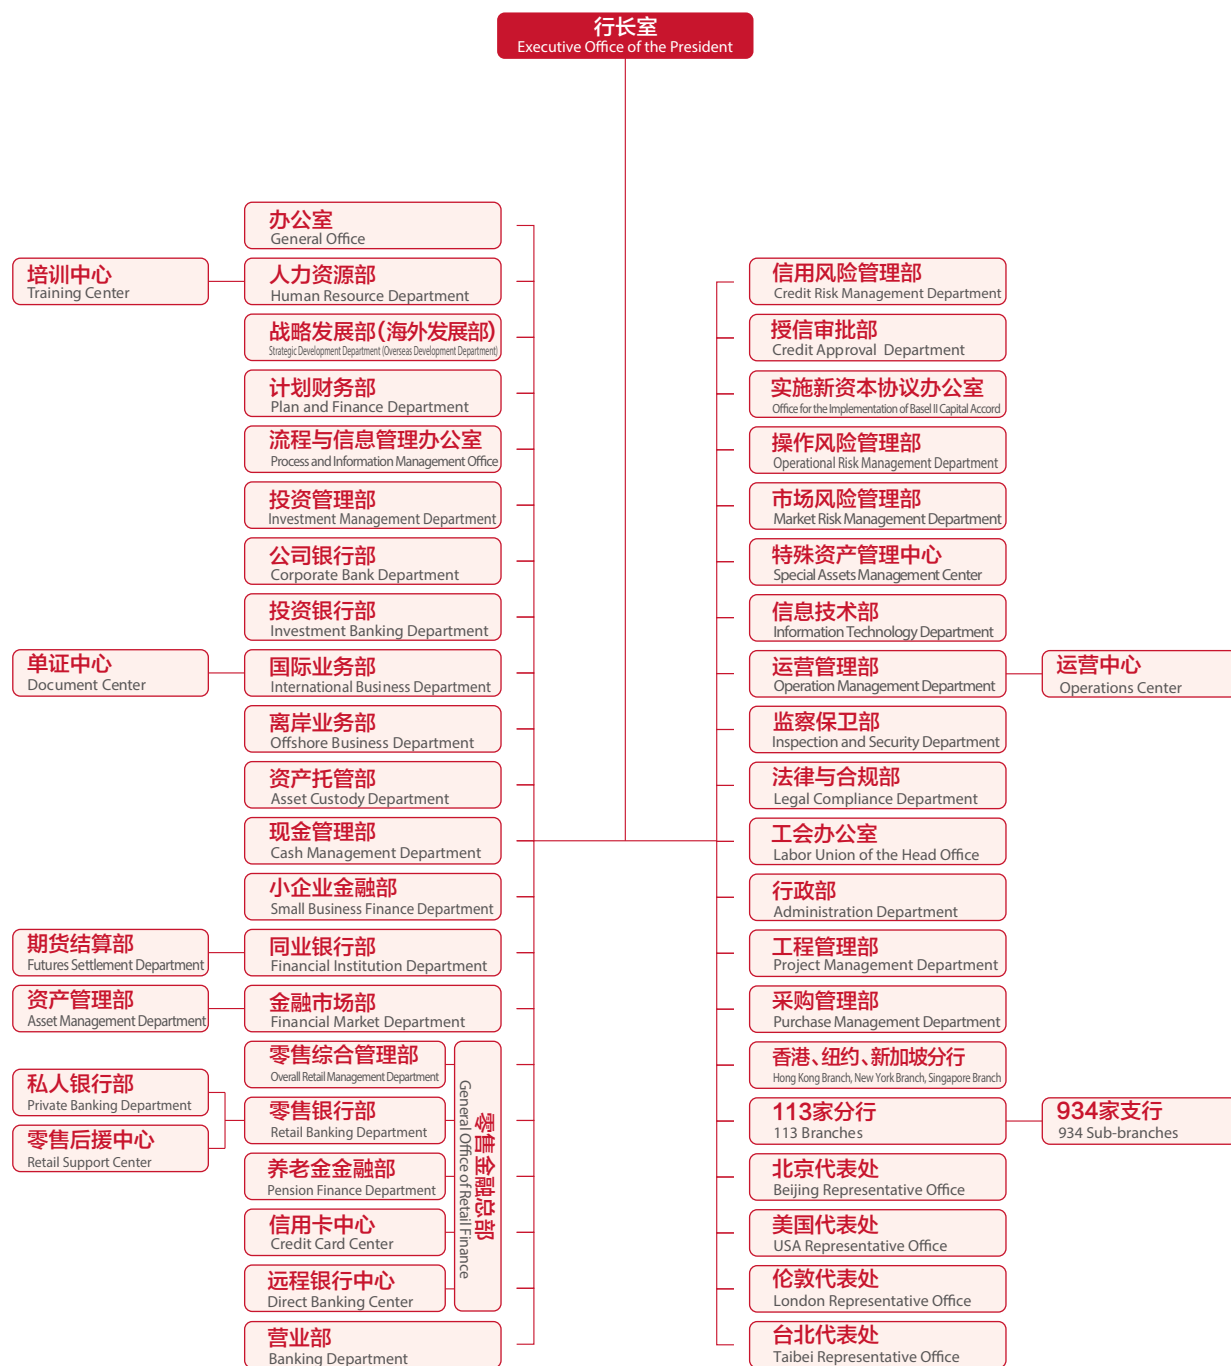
行长室
Executive Office of the President

办公室
General Office

培训中心
Training Center

人力资源部
Human Resource Department

战略发展部(海外发展部)
Strategic Development Department (Overseas Development Department)

计划财务部
Plan and Finance Department

流程与信息管理办公室
Process and Information Management Office

投资管理部
Investment Management Department

公司银行部
Corporate Bank Department

投资银行部
Investment Banking Department

单证中心
Document Center

国际业务部
International Business Department

离岸业务部
Offshore Business Department

资产托管部
Asset Custody Department

现金管理部
Cash Management Department

小企业金融部
Small Business Finance Department

期货结算部
Futures Settlement Department

同业银行部
Financial Institution Department

资产管理部
Asset Management Department

金融市场部
Financial Market Department

零售综合管理部
Overall Retail Management Department

私人银行部
Private Banking Department

零售银行部
Retail Banking Department

零售后援中心
Retail Support Center

养老金金融部
Pension Finance Department

信用卡中心
Credit Card Center

远程银行中心
Direct Banking Center

零售金融总部
General Office of Retail Finance

营业部
Banking Department

信用风险管理部
Credit Risk Management Department

授信审批部
Credit Approval Department

实施新资本协议办公室
Office for the Implementation of Basel II Capital Accord

操作风险管理部
Operational Risk Management Department

市场风险管理部
Market Risk Management Department

特殊资产管理中心
Special Assets Management Center

信息技术部
Information Technology Department

运营管理部
Operation Management Department

运营中心
Operations Center

监察保卫部
Inspection and Security Department

法律与合规部
Legal Compliance Department

工会办公室
Labor Union of the Head Office

行政部
Administration Department

工程管理部
Project Management Department

采购管理部
Purchase Management Department

香港、纽约、新加坡分行
Hong Kong Branch, New York Branch, Singapore Branch

113家分行
113 Branches

934家支行
934 Sub-branches

北京代表处
Beijing Representative Office

美国代表处
USA Representative Office

伦敦代表处
London Representative Office

台北代表处
Taibei Representative Office